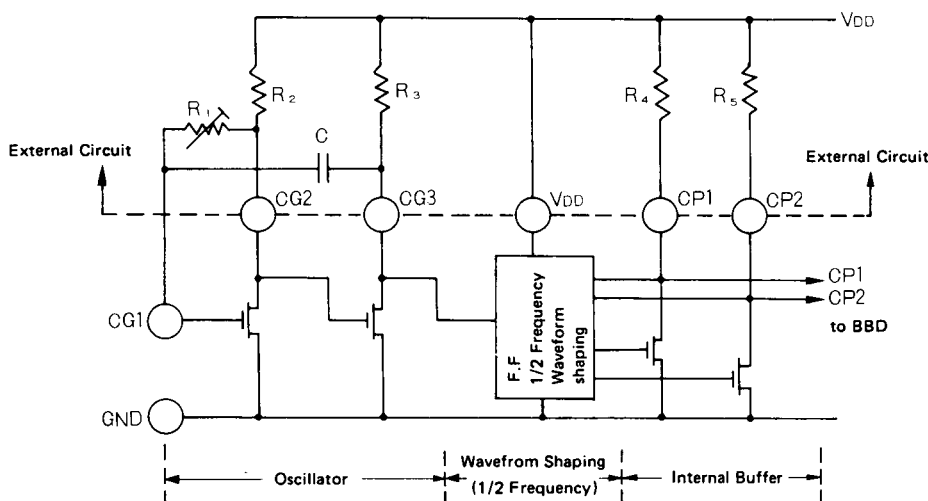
VDD

R2

R3

R4

R5

R1

C

External Circuit

External Circuit

CG2

CG3

VDD

CP1

CP2

CG1

GND

F.F. 1/2 Frequency Waveform shaping

CP1

CP2

to BBD

Oscillator

Wavefrom Shaping (1/2 Frequency)

Internal Buffer